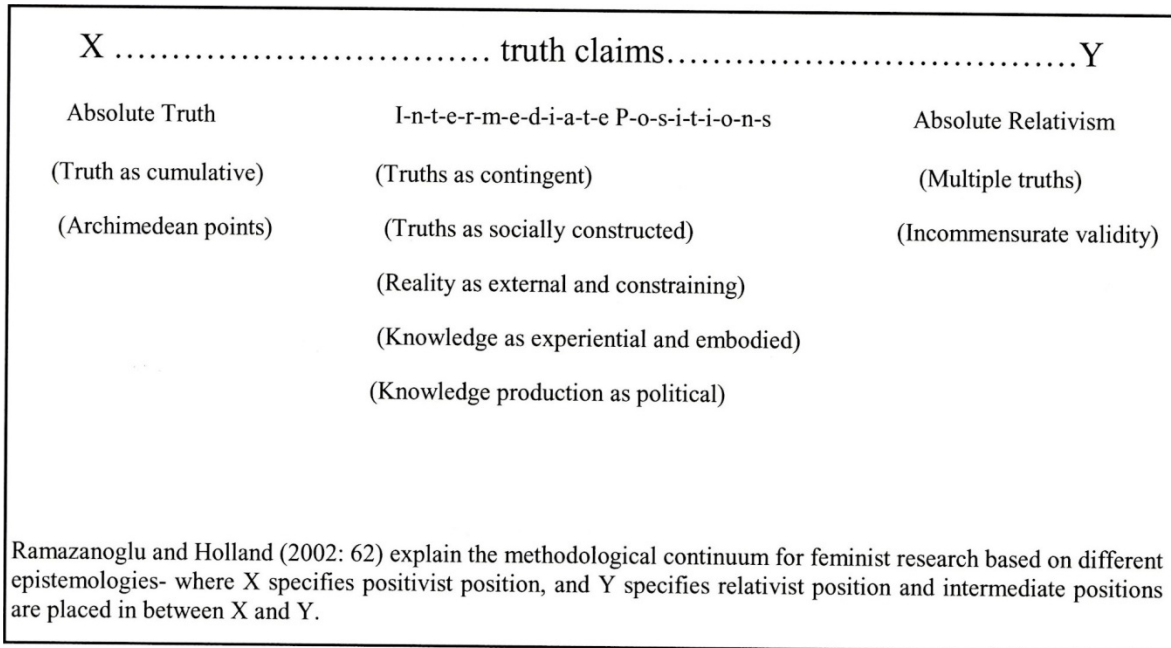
X ............................... truth claims.....................................Y

Absolute Truth

(Truth as cumulative)

(Archimedean points)

I-n-t-e-r-m-e-d-i-a-t-e P-o-s-i-t-i-o-n-s

(Truths as contingent)

(Truths as socially constructed)

(Reality as external and constraining)

(Knowledge as experiential and embodied)

(Knowledge production as political)

Absolute Relativism

(Multiple truths)

(Incommensurate validity)

Ramazanoglu and Holland (2002: 62) explain the methodological continuum for feminist research based on different epistemologies- where X specifies positivist position, and Y specifies relativist position and intermediate positions are placed in between X and Y.